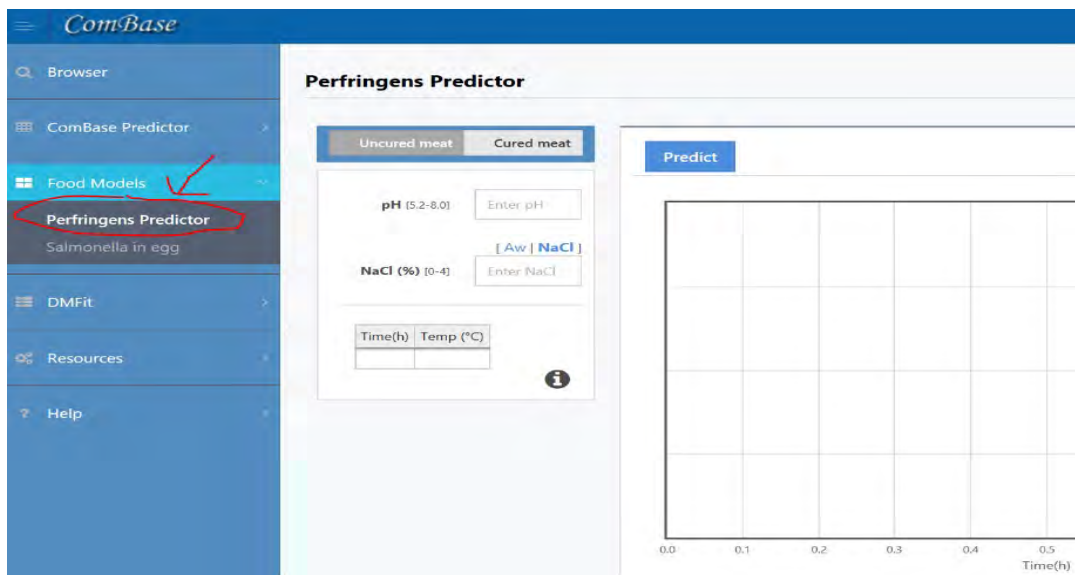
ComBase

Browser

ComBase Predictor

Food Models

Perfringens Predictor

Salmonella in egg

DMFit

Resources

Help

Perfringens Predictor

Uncured meat | Cured meat

pH (5.2-8.0) Enter pH

[ Aw | NaCl ]

NaCl (%) [0-4] Enter NaCl

| Time(h) | Temp (°C) |
|---|---|
| | |

Predict

0.0 0.1 0.2 0.3 0.4 0.5

Time(h)